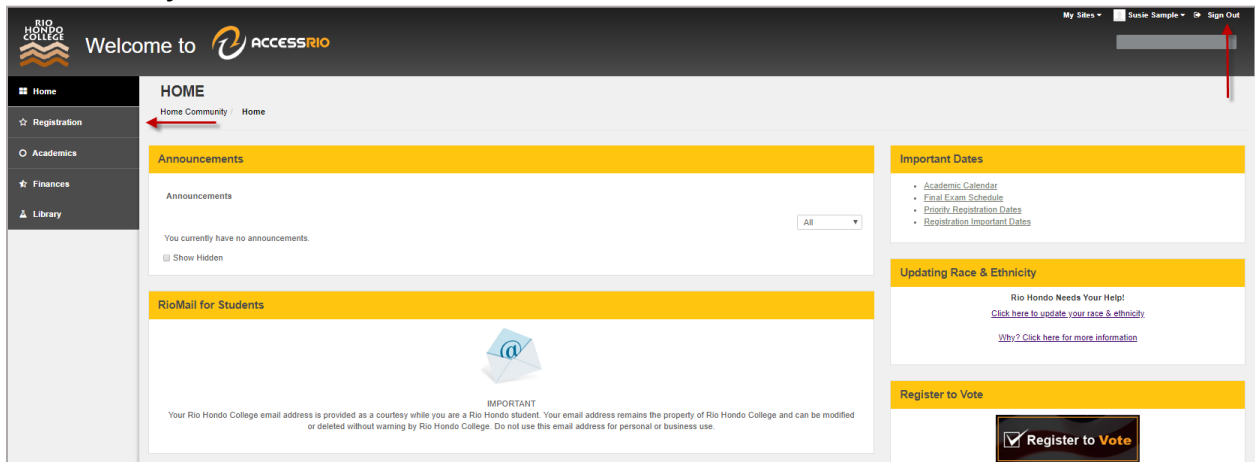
RIO HONDO COLLEGE

Welcome to ACCESSRIO

My Sites ▾ Susie Sample ▾ Sign Out

Home

Registration

Academics

Finances

Library

HOME

Home Community / Home

Announcements

Announcements

All

You currently have no announcements.

Show Hidden

RioMail for Students

IMPORTANT
Your Rio Hondo College email address is provided as a courtesy while you are a Rio Hondo student. Your email address remains the property of Rio Hondo College and can be modified or deleted without warning by Rio Hondo College. Do not use this email address for personal or business use.

Important Dates

- Academic Calendar
- Final Exam Schedule
- Priority Registration Dates
- Registration Important Dates

Updating Race & Ethnicity

Rio Hondo Needs Your Help!

Click here to update your race & ethnicity

Why? Click here for more information

Register to Vote

Register to Vote